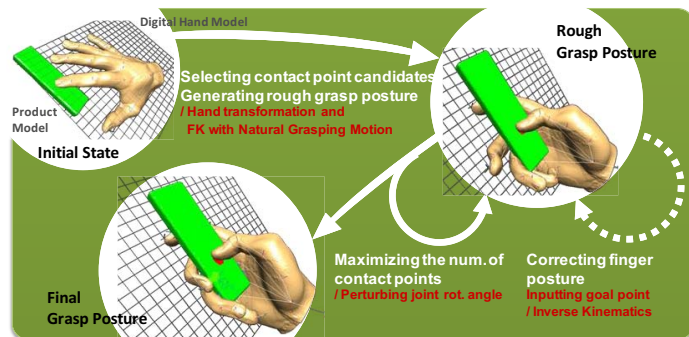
Digital Hand Model

Product Model

Initial State

Selecting contact point candidates
Generating rough grasp posture
/ Hand transformation and FK with Natural Grasping Motion

Rough Grasp Posture

Maximizing the num. of contact points
/ Perturbing joint rot. angle

Correcting finger posture
Inputting goal point / Inverse Kinematics

Final Grasp Posture